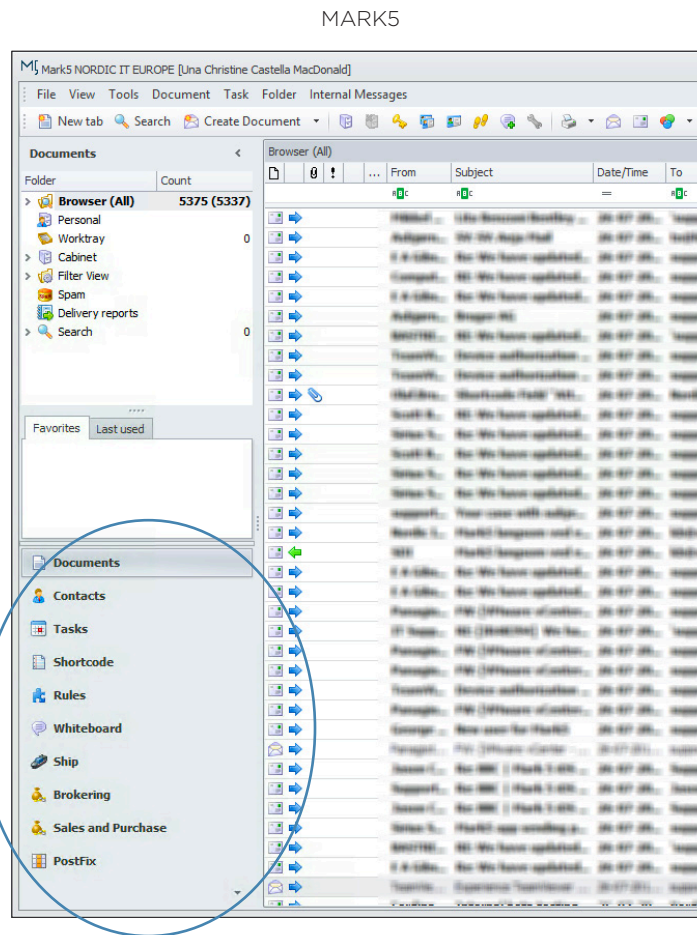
MARK5

Mark5 NORDIC IT EUROPE [Una Christine Castella MacDonald]

File View Tools Document Task Folder Internal Messages

New tab Search Create Document

Documents

| Folder | Count |
|---|---|
| Browser (All) | 5375 (5337) |
| Personal | |
| Worktray | 0 |
| Cabinet | |
| Filter View | |
| Spam | |
| Delivery reports | |
| Search | 0 |

Favorites Last used

Documents
Contacts
Tasks
Shortcode
Rules
Whiteboard
Ship
Brokering
Sales and Purchase
PostFix

Browser (All)

| | ! | ... | From | Subject | Date/Time | To |
|---|---|---|---|---|---|---|
| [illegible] | | | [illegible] | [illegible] | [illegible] | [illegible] |